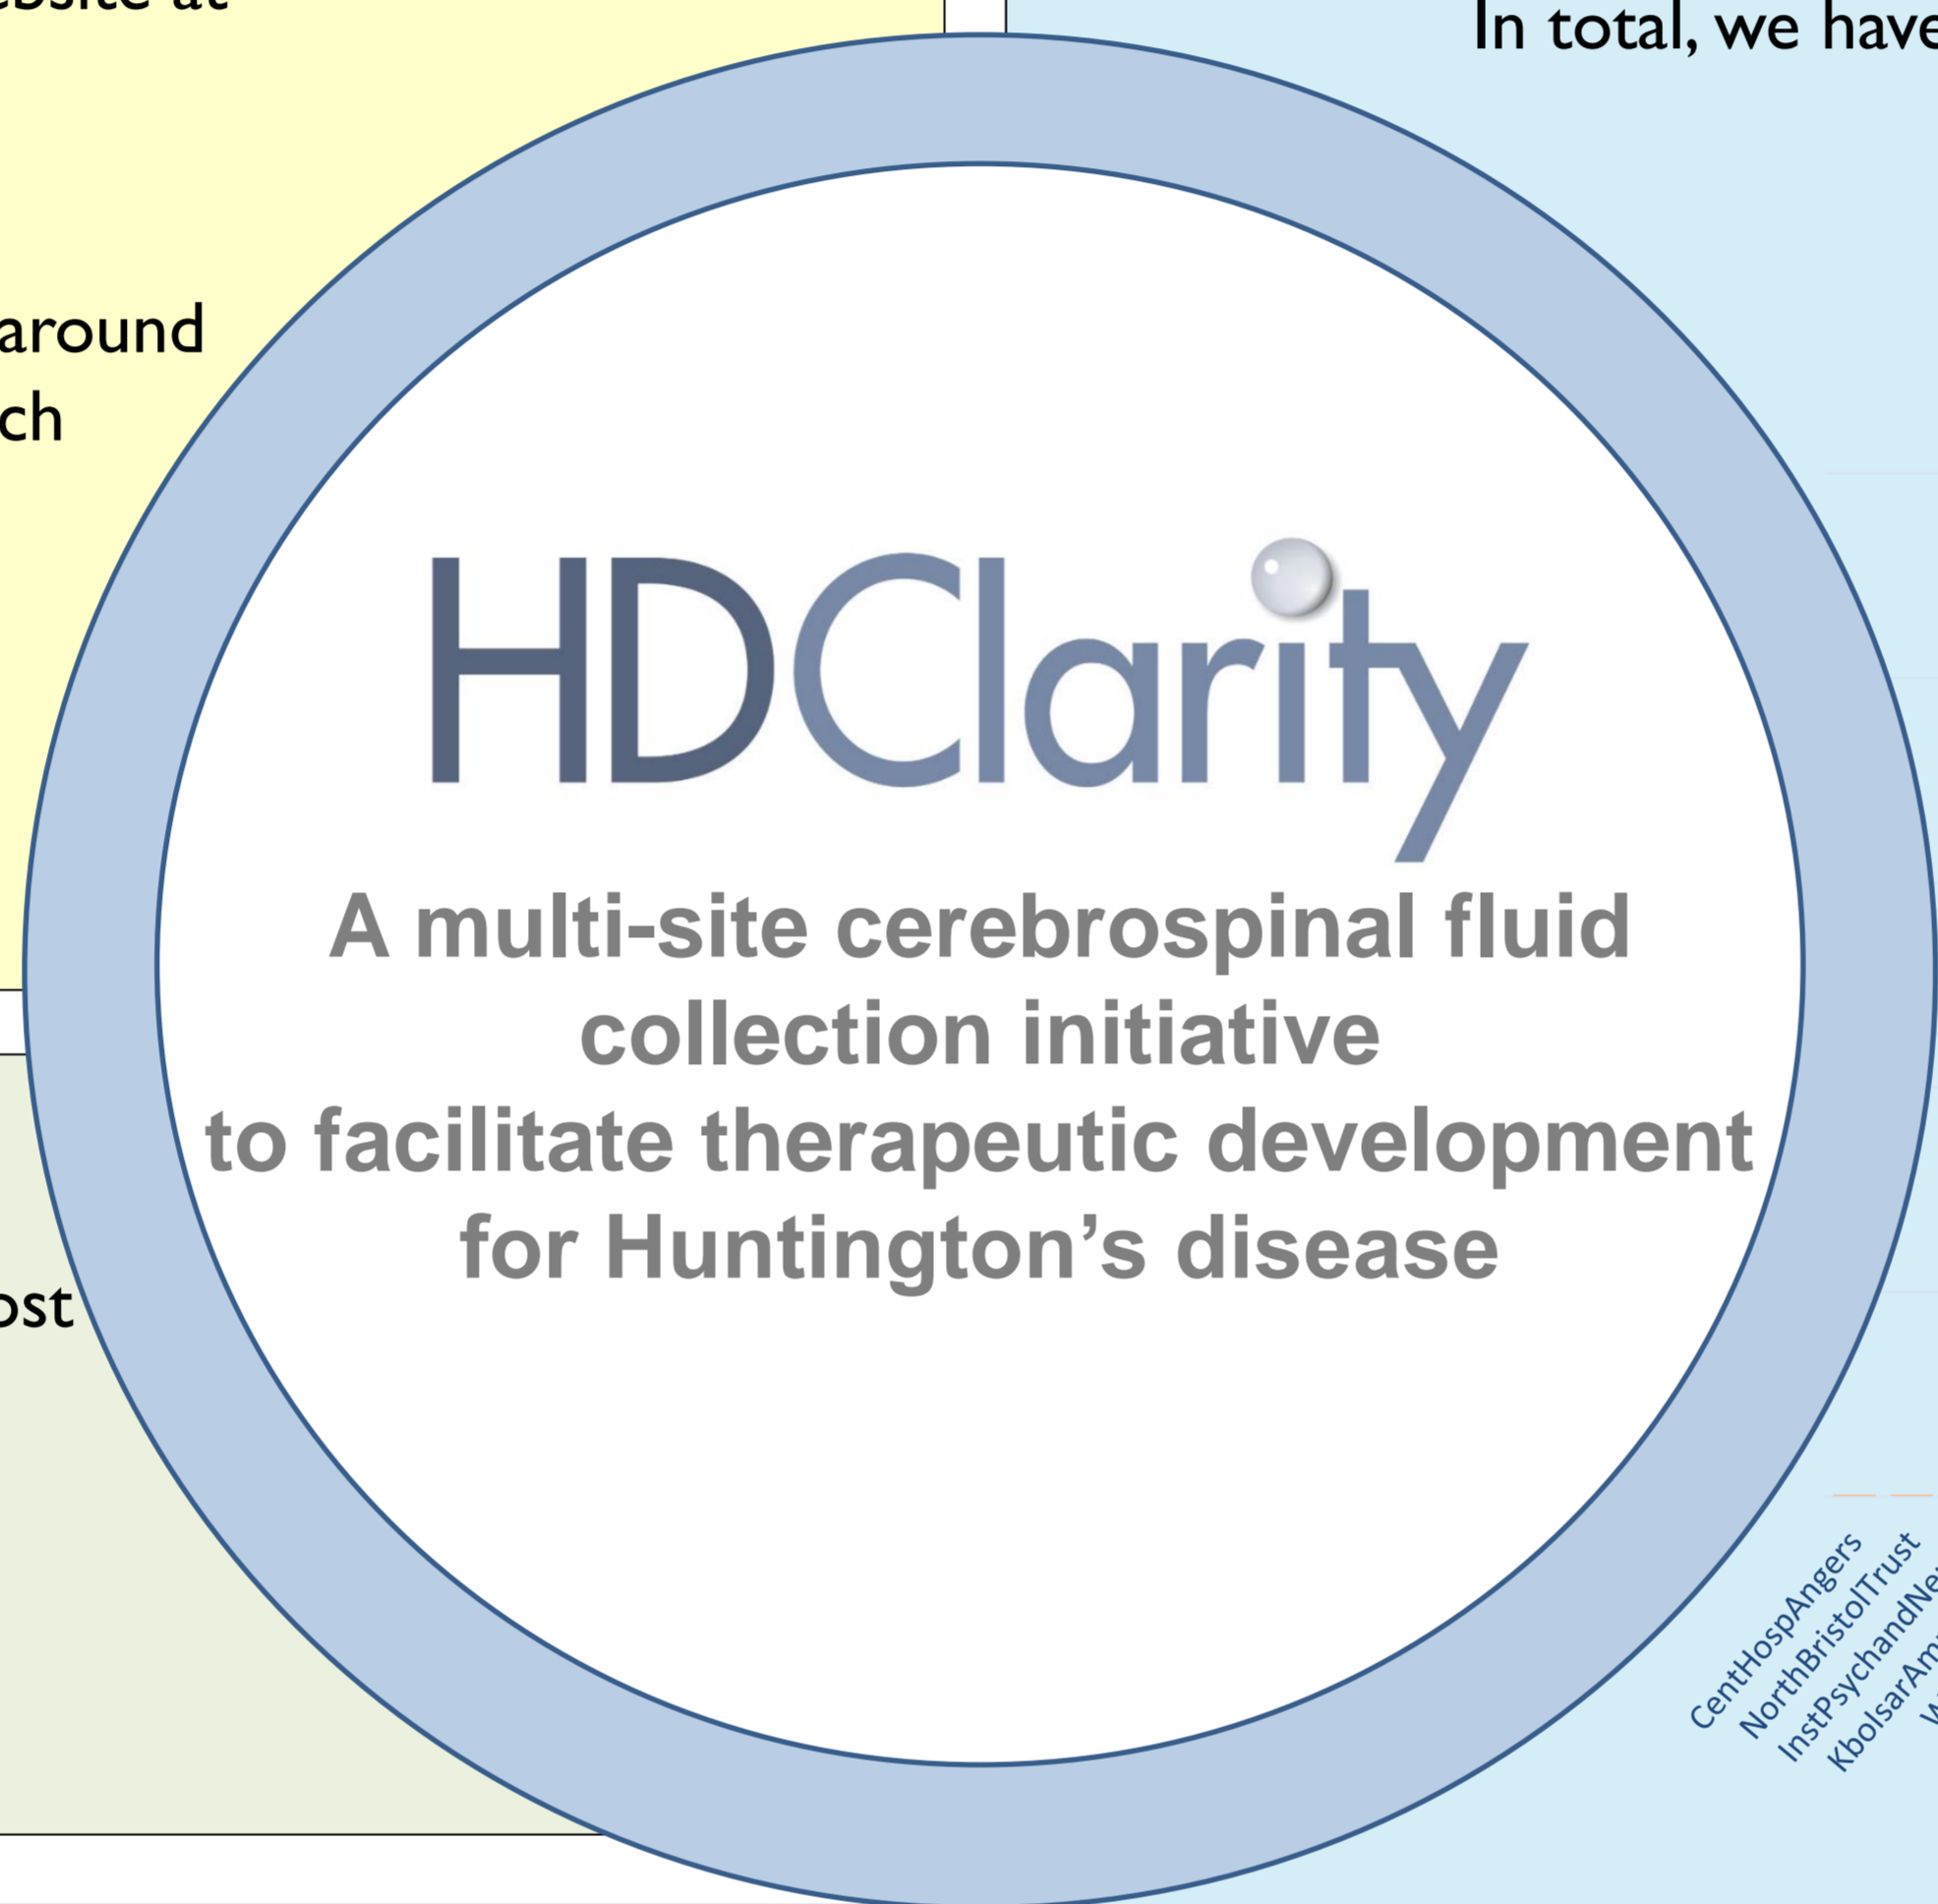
ebsite at

around
ch

ost

In total, we have

HDClarity

A multi-site cerebrospinal fluid collection initiative to facilitate therapeutic development for Huntington's disease

CentHospAngers
NorthBristolTrust
InstPsychandNe
KboIsarAm
W